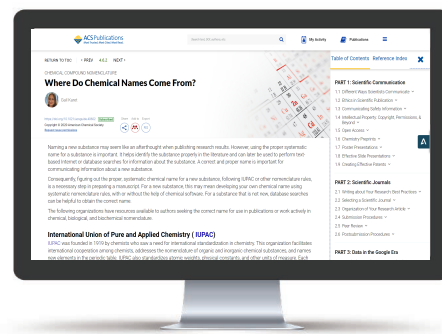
ACS Publications
Most Trusted. Most Cited. Most Read.

My Activity
Publications

RETURN TO TOC < PREV 4.6.2 NEXT >

CHEMICAL COMPOUND NOMENCLATURE

Where Do Chemical Names Come From?

Table of Contents
Reference Index

PART 1: Scientific Communication
1.1 Different Ways Scientists Communicate
1.2 Ethics in Scientific Publication
1.3 Communicating Safety Information
1.4 Intellectual Property, Copyright, Permissions, & Reuse
1.5 Open Access
1.6 Chemistry Preprints
1.7 Poster Presentations
1.8 Effective Slide Presentations
1.9 Creating Effective Figures

PART 2: Scientific Journals
2.1 Writing about Your Research: Best Practices
2.2 Selecting a Scientific Journal
2.3 Organization of Your Research Article
2.4 Submission Procedures
2.5 Peer Review
2.6 Postsubmission Procedures

PART 3: Data in the Google Era

Naming a new substance may seem like an afterthought when publishing research results. However, using the proper systematic name for a substance is important. It helps identify the substance properly in the literature and can later be used to perform text-based Internet or database searches for information about the substance. A correct and proper name is important for communicating information about a new substance.

Consequently, figuring out the proper, systematic chemical name for a new substance, following IUPAC or other nomenclature rules, is a necessary step in preparing a manuscript. For a new substance, this may mean developing your own chemical name using systematic nomenclature rules, with or without the help of chemical software. For a substance that is not new, database searches can be helpful to obtain the correct name.

The following organizations have resources available to authors seeking the correct name for use in publications or work actively in chemical, biological, and biochemical nomenclature.

International Union of Pure and Applied Chemistry ( IUPAC )

IUPAC was founded in 1919 by chemists who saw a need for international standardization in chemistry. This organization facilitates international cooperation among chemists, addresses the nomenclature of organic and inorganic chemical substances, and names new elements in the periodic table. IUPAC also standardizes atomic weights, physical constants, and other units of measure. Each